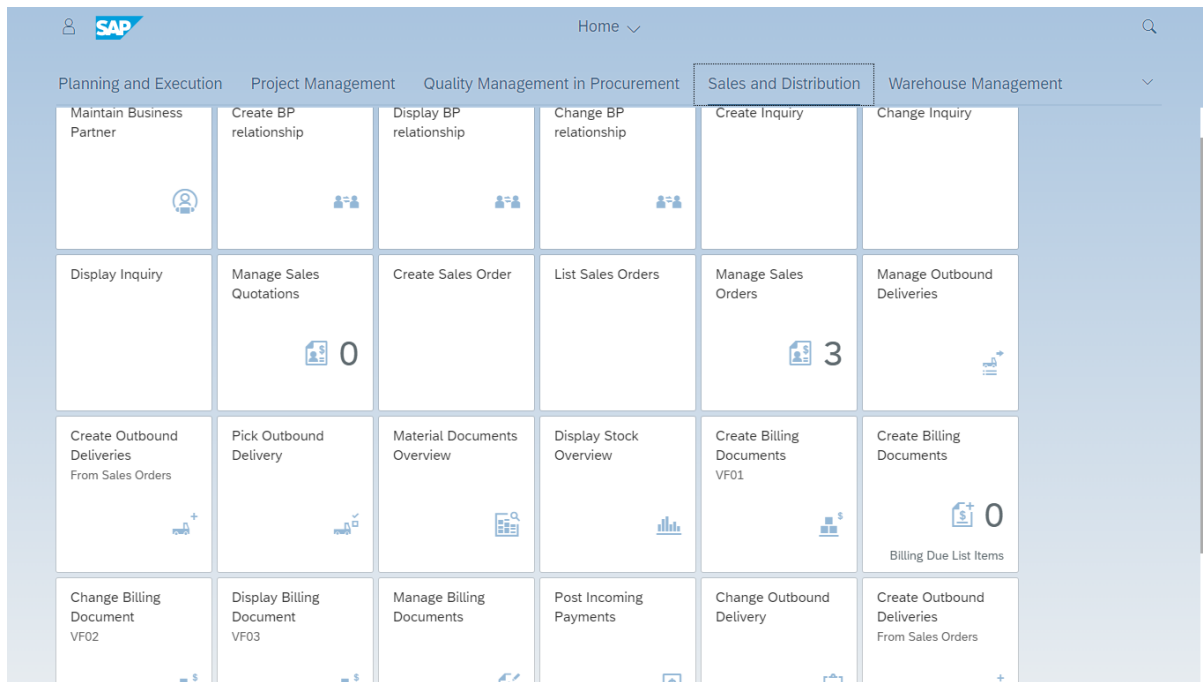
SAP

Home

Planning and Execution | Project Management | Quality Management in Procurement | Sales and Distribution | Warehouse Management

Maintain Business Partner

Create BP relationship

Display BP relationship

Change BP relationship

Create Inquiry

Change Inquiry

Display Inquiry

Manage Sales Quotations
0

Create Sales Order

List Sales Orders

Manage Sales Orders
3

Manage Outbound Deliveries

Create Outbound Deliveries
From Sales Orders

Pick Outbound Delivery

Material Documents Overview

Display Stock Overview

Create Billing Documents
VF01

Create Billing Documents
0
Billing Due List Items

Change Billing Document
VF02

Display Billing Document
VF03

Manage Billing Documents

Post Incoming Payments

Change Outbound Delivery

Create Outbound Deliveries
From Sales Orders